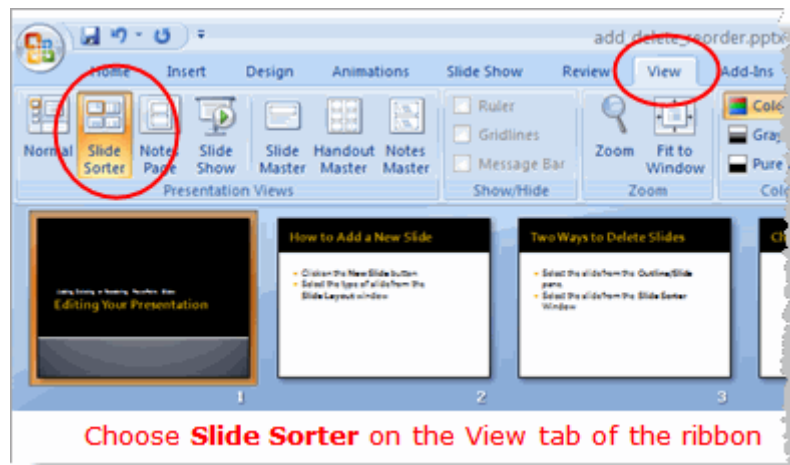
add_delete_reorder.ppt

Home Insert Design Animations Slide Show Review View Add-Ins

Normal Slide Sorter Notes Page Slide Show Slide Master Handout Master Notes Master

Presentation Views

Ruler Gridlines Message Bar

Show/Hide

Zoom Fit to Window

Zoom

Colo Gray Pure

Co

Adding, Deleting, or Reordering PowerPoint Slides

Editing Your Presentation

1

How to Add a New Slide

- Click on the New Slide button
- Select the type of slide from the Slide Layout window

2

Two Ways to Delete Slides

- Select the slide from the Outline/Slide pane.
- Select the slide from the Slide Sorter Window

3

Ch

Choose **Slide Sorter** on the View tab of the ribbon